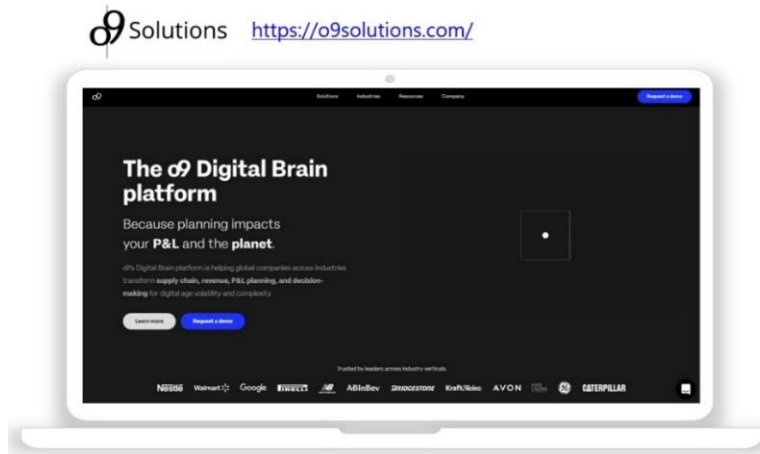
o9 Solutions https://o9solutions.com/

o9

Solutions Industries Resources Company

Request a demo

The o9 Digital Brain platform

Because planning impacts your P&L and the planet.

o9's Digital Brain platform is helping global companies across industries transform supply chain, revenue, P&L planning, and decision-making for digital age volatility and complexity.

Learn more

Request a demo

Trusted by leaders across industry verticals

Nestlé Walmart Google PIRELLI NB ABInBev BRIDGESTONE KraftHeinz AVON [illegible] GE CATERPILLAR